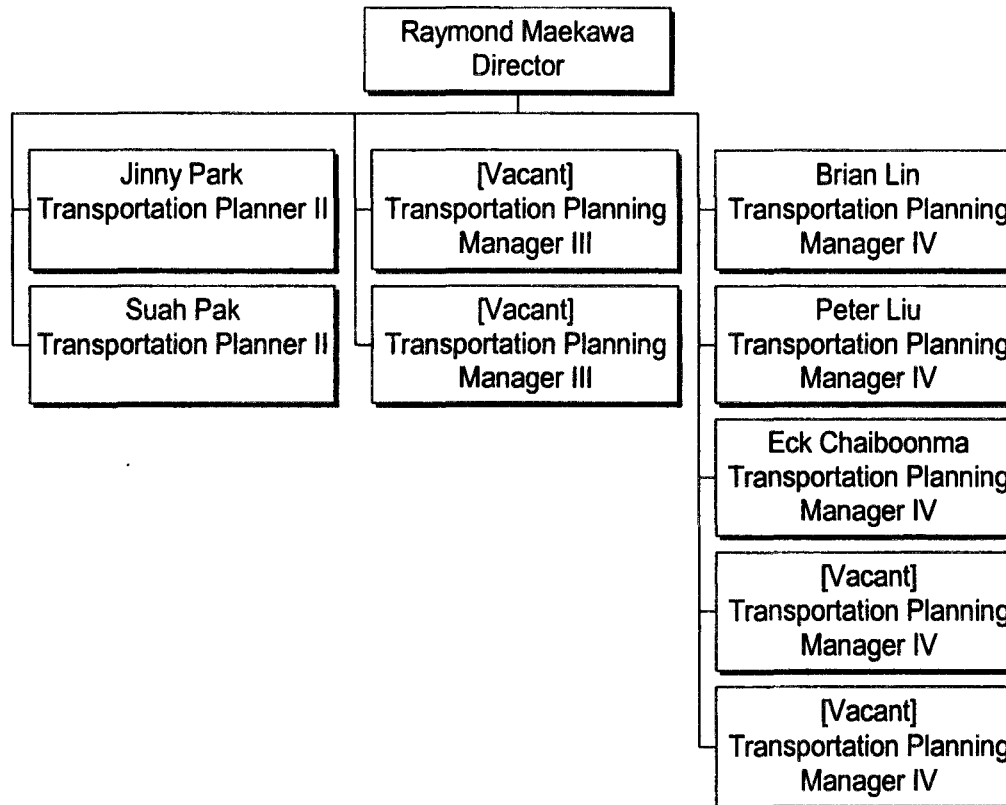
Raymond Maekawa
Director

Jinny Park
Transportation Planner II

Suah Pak
Transportation Planner II

[Vacant]
Transportation Planning Manager III

[Vacant]
Transportation Planning Manager III

Brian Lin
Transportation Planning Manager IV

Peter Liu
Transportation Planning Manager IV

Eck Chaiboonma
Transportation Planning Manager IV

[Vacant]
Transportation Planning Manager IV

[Vacant]
Transportation Planning Manager IV